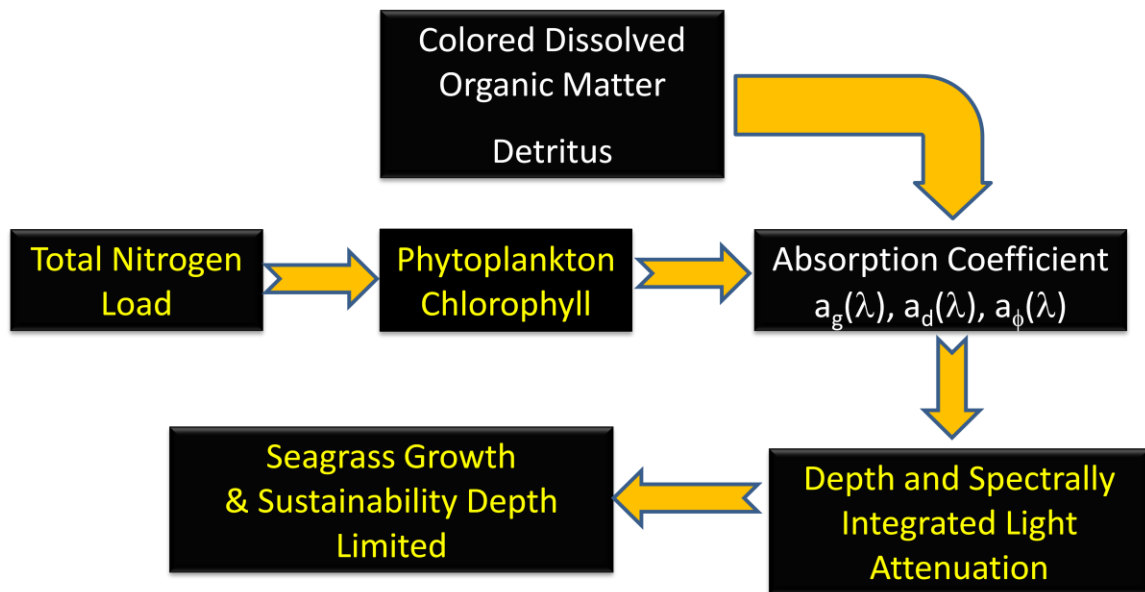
Colored Dissolved Organic Matter

Detritus

Total Nitrogen Load

Phytoplankton Chlorophyll

Absorption Coefficient $a_g(\lambda)$, $a_d(\lambda)$, $a_\phi(\lambda)$

Seagrass Growth & Sustainability Depth Limited

Depth and Spectrally Integrated Light Attenuation